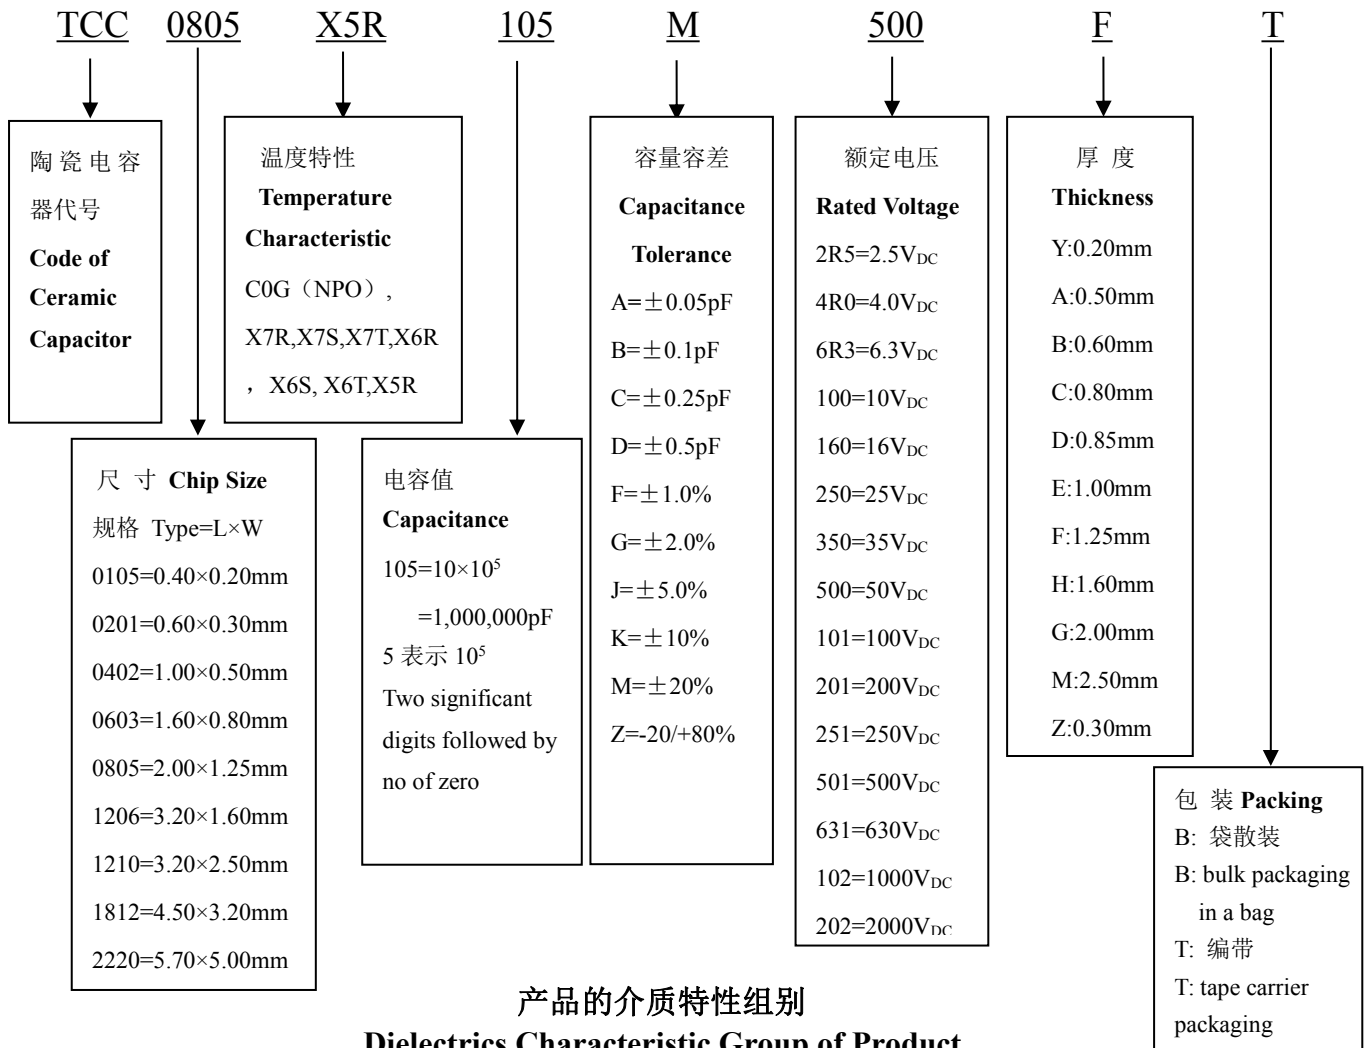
TCC 0805 X5R 105 M 500 F T

陶瓷电容器代号
Code of Ceramic Capacitor

温度特性
Temperature Characteristic
C0G（NPO），X7R,X7S,X7T,X6R，X6S, X6T,X5R

容量容差
Capacitance Tolerance
A=±0.05pF
B=±0.1pF
C=±0.25pF
D=±0.5pF
F=±1.0%
G=±2.0%
J=±5.0%
K=±10%
M=±20%
Z=-20/+80%

额定电压
Rated Voltage
2R5=2.5V$_{DC}$
4R0=4.0V$_{DC}$
6R3=6.3V$_{DC}$
100=10V$_{DC}$
160=16V$_{DC}$
250=25V$_{DC}$
350=35V$_{DC}$
500=50V$_{DC}$
101=100V$_{DC}$
201=200V$_{DC}$
251=250V$_{DC}$
501=500V$_{DC}$
631=630V$_{DC}$
102=1000V$_{DC}$
202=2000V$_{DC}$

厚 度
Thickness
Y:0.20mm
A:0.50mm
B:0.60mm
C:0.80mm
D:0.85mm
E:1.00mm
F:1.25mm
H:1.60mm
G:2.00mm
M:2.50mm
Z:0.30mm

尺 寸 Chip Size
规格 Type=L×W
0105=0.40×0.20mm
0201=0.60×0.30mm
0402=1.00×0.50mm
0603=1.60×0.80mm
0805=2.00×1.25mm
1206=3.20×1.60mm
1210=3.20×2.50mm
1812=4.50×3.20mm
2220=5.70×5.00mm

电容值
Capacitance
105=10×10$^5$
=1,000,000pF
5 表示 10$^5$
Two significant digits followed by no of zero

包 装 Packing
B: 袋散装
B: bulk packaging in a bag
T: 编带
T: tape carrier packaging

产品的介质特性组别
Dielectrics Characteristic Group of Product